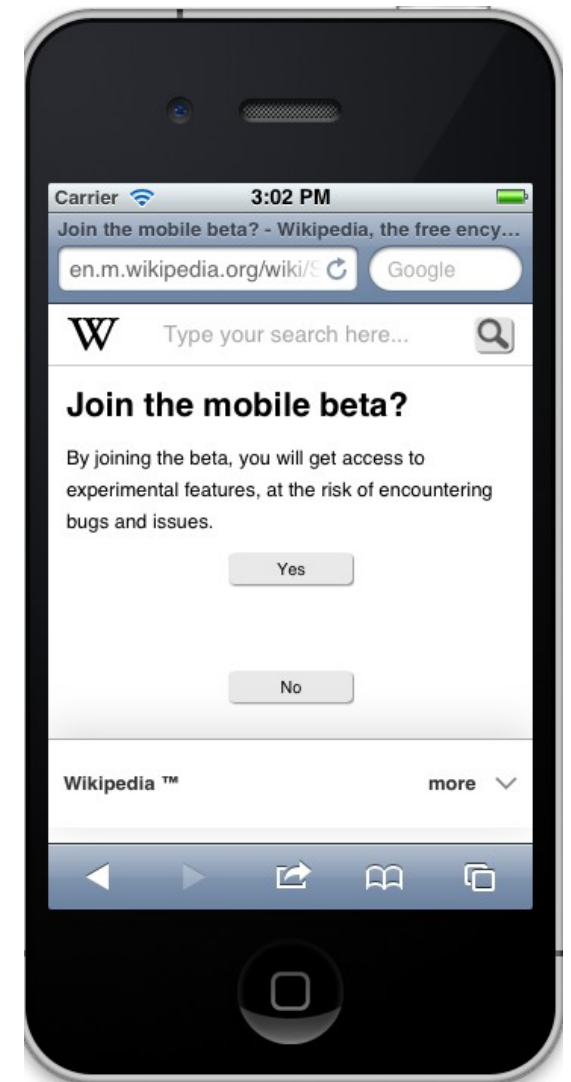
Carrier 3:02 PM

Join the mobile beta? - Wikipedia, the free ency...

en.m.wikipedia.org/wiki/S

Google

W

Type your search here...

Join the mobile beta?

By joining the beta, you will get access to experimental features, at the risk of encountering bugs and issues.

Yes

No

Wikipedia ™

more